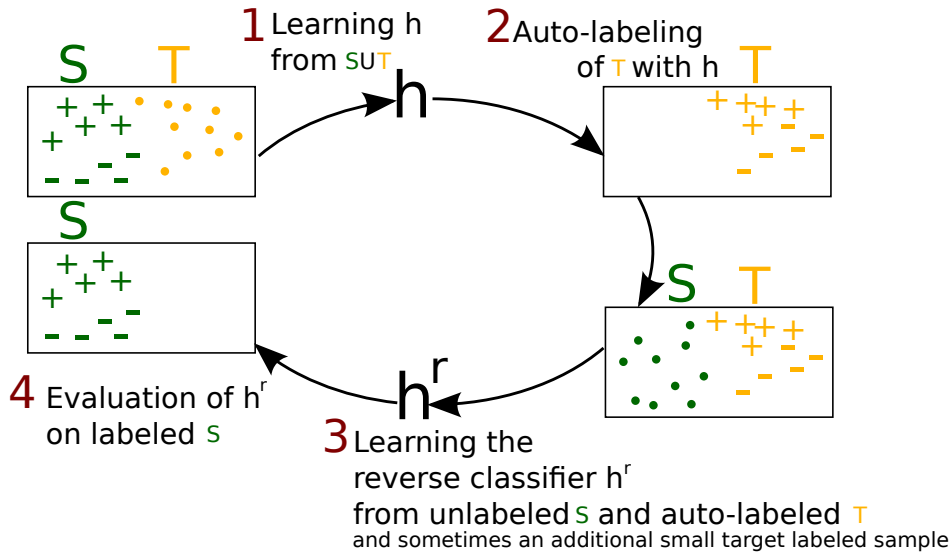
1 Learning h from S∪T

2 Auto-labeling of T with h

S T

h

T

S

S T

$h^r$

4 Evaluation of $h^r$ on labeled S

3 Learning the reverse classifier $h^r$ from unlabeled S and auto-labeled T and sometimes an additional small target labeled sample